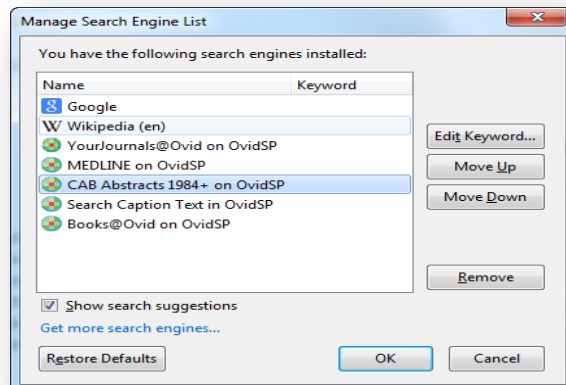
Manage Search Engine List

You have the following search engines installed:

| Name | Keyword |
|---|---|
| Google | |
| Wikipedia (en) | |
| YourJournals@Ovid on OvidSP | |
| MEDLINE on OvidSP | |
| CAB Abstracts 1984+ on OvidSP | |
| Search Caption Text in OvidSP | |
| Books@Ovid on OvidSP | |

Edit Keyword...

Move Up

Move Down

Remove

Show search suggestions

Get more search engines...

Restore Defaults

OK

Cancel